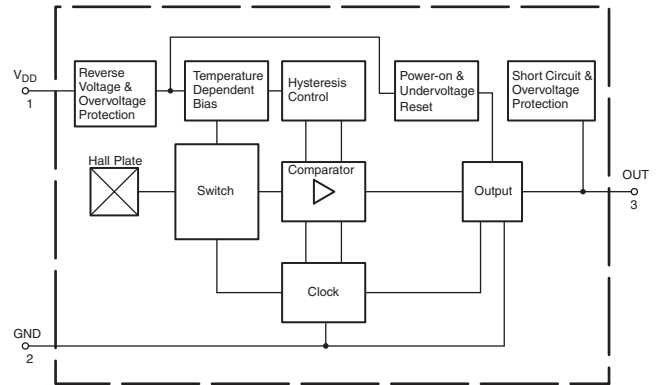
$V_{DD}$
1

Reverse Voltage & Overvoltage Protection

Temperature Dependent Bias

Hysteresis Control

Power-on & Undervoltage Reset

Short Circuit & Overvoltage Protection

Hall Plate

Switch

Comparator

Output

OUT
3

Clock

GND
2